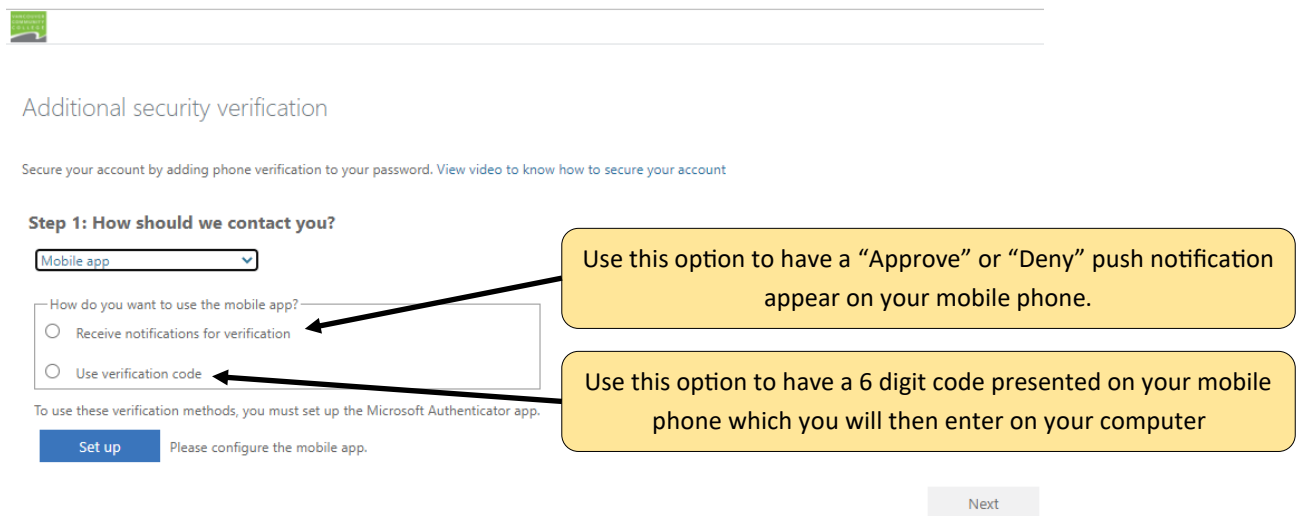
Additional security verification

Secure your account by adding phone verification to your password. View video to know how to secure your account

Step 1: How should we contact you?

Mobile app

How do you want to use the mobile app?

Receive notifications for verification

Use verification code

To use these verification methods, you must set up the Microsoft Authenticator app.

Set up

Please configure the mobile app.

Next

Use this option to have a “Approve” or “Deny” push notification appear on your mobile phone.

Use this option to have a 6 digit code presented on your mobile phone which you will then enter on your computer